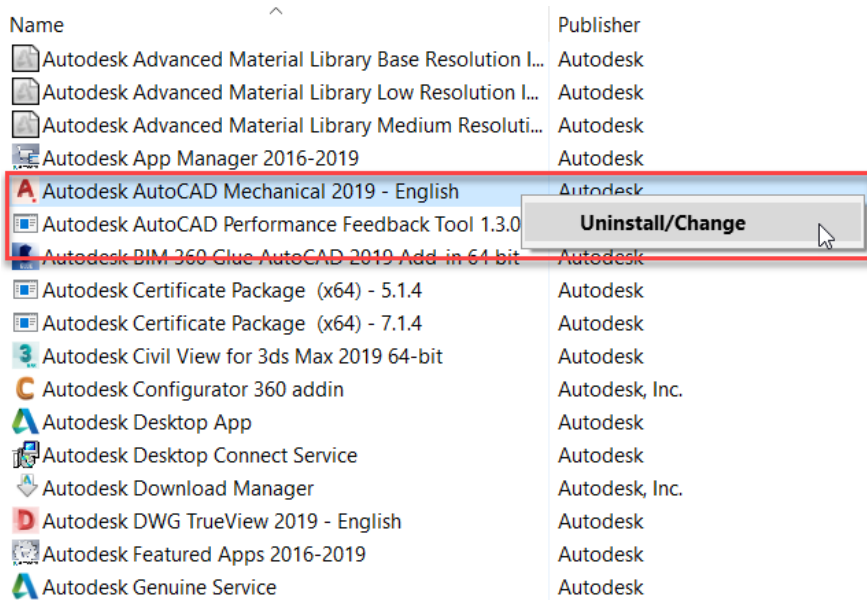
| Name | Publisher |
|---|---|
| Autodesk Advanced Material Library Base Resolution I... | Autodesk |
| Autodesk Advanced Material Library Low Resolution I... | Autodesk |
| Autodesk Advanced Material Library Medium Resoluti... | Autodesk |
| Autodesk App Manager 2016-2019 | Autodesk |
| Autodesk AutoCAD Mechanical 2019 - English | Autodesk |
| Autodesk AutoCAD Performance Feedback Tool 1.3.0 | |
| Autodesk BIM 360 Glue AutoCAD 2019 Add-in 64 bit | Autodesk |
| Autodesk Certificate Package (x64) - 5.1.4 | Autodesk |
| Autodesk Certificate Package (x64) - 7.1.4 | Autodesk |
| Autodesk Civil View for 3ds Max 2019 64-bit | Autodesk |
| Autodesk Configurator 360 addin | Autodesk, Inc. |
| Autodesk Desktop App | Autodesk |
| Autodesk Desktop Connect Service | Autodesk |
| Autodesk Download Manager | Autodesk, Inc. |
| Autodesk DWG TrueView 2019 - English | Autodesk |
| Autodesk Featured Apps 2016-2019 | Autodesk |
| Autodesk Genuine Service | Autodesk |

Uninstall/Change